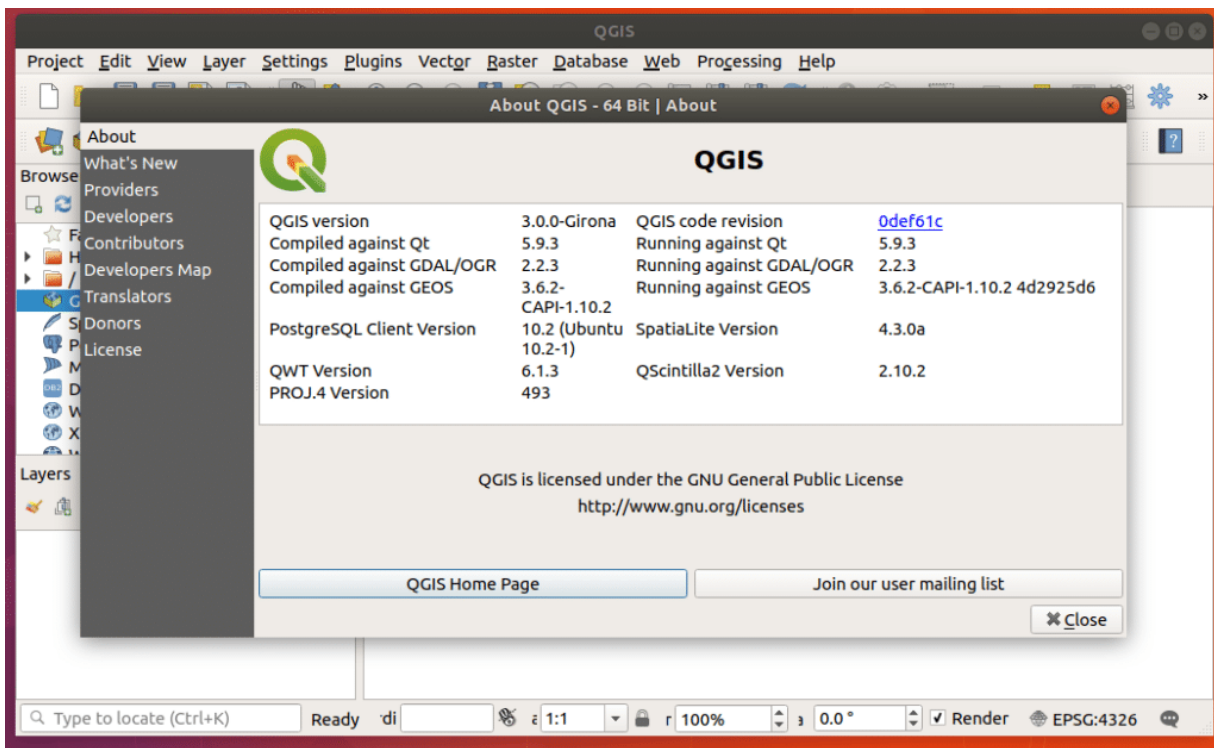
QGIS

Project Edit View Layer Settings Plugins Vector Raster Database Web Processing Help

About QGIS - 64 Bit | About

Browse

Layers

About
What's New
Providers
Developers
Contributors
Developers Map
Translators
Donors
License

QGIS

| | | | |
|---|---|---|---|
| QGIS version | 3.0.0-Girona | QGIS code revision | 0def61c |
| Compiled against Qt | 5.9.3 | Running against Qt | 5.9.3 |
| Compiled against GDAL/OGR | 2.2.3 | Running against GDAL/OGR | 2.2.3 |
| Compiled against GEOS | 3.6.2-CAPI-1.10.2 | Running against GEOS | 3.6.2-CAPI-1.10.2 4d2925d6 |
| PostgreSQL Client Version | 10.2 (Ubuntu 10.2-1) | SpatiaLite Version | 4.3.0a |
| QWT Version | 6.1.3 | QScintilla2 Version | 2.10.2 |
| PROJ.4 Version | 493 | | |

QGIS is licensed under the GNU General Public License
http://www.gnu.org/licenses

QGIS Home Page
Join our user mailing list
Close

Type to locate (Ctrl+K)
Ready
1:1
100%
0.0 °
Render
EPSG:4326